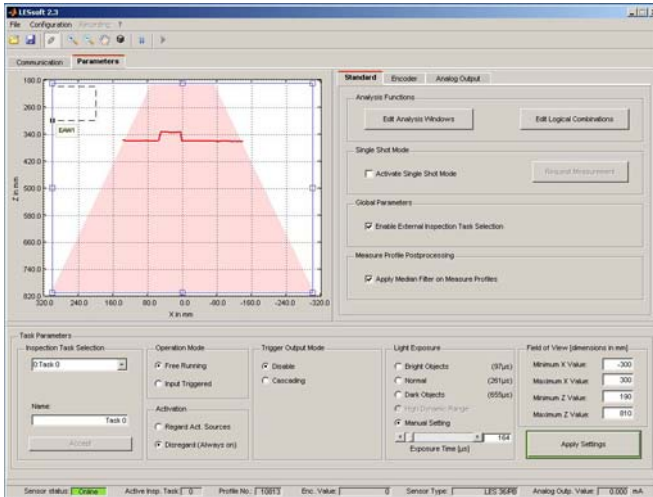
LESsoft 2.3
File Configuration Recording ?

Communication Parameters

180.0
260.0
340.0
420.0
500.0
580.0
660.0
740.0
820.0
Z in mm
EAW1
320.0 240.0 160.0 80.0 0.0 -80.0 -160.0 -240.0 -320.0
X in mm

Standard Encoder Analog Output

Analysis Functions
Edit Analysis Windows
Edit Logical Combinations

Single Shot Mode
Activate Single Shot Mode
Request Measurement

Global Parameters
Enable External Inspection Task Selection

Measure Profile Postprocessing
Apply Median Filter on Measure Profiles

Task Parameters
Inspection Task Selection
0 Task 0
Name:
Task 0
Accept

Operation Mode
Free Running
Input Triggered

Activation
Regard Act. Sources
Disregard (Always on)

Trigger Output Mode
Disable
Cascading

Light Exposure
Bright Objects (97µs)
Normal (261µs)
Dark Objects (655µs)
High Dynamic Range
Manual Setting
164
Exposure Time [µs]

Field of View [dimensions in mm]
Minimum X Value: -300
Maximum X Value: 300
Minimum Z Value: 190
Maximum Z Value: 810
Apply Settings

Sensor status: Online Active Insp. Task: 0 Profile No.: 10813 Enc. Value: 0 Sensor Type: LES 36PB Analog Outp. Value: 0.000 mA